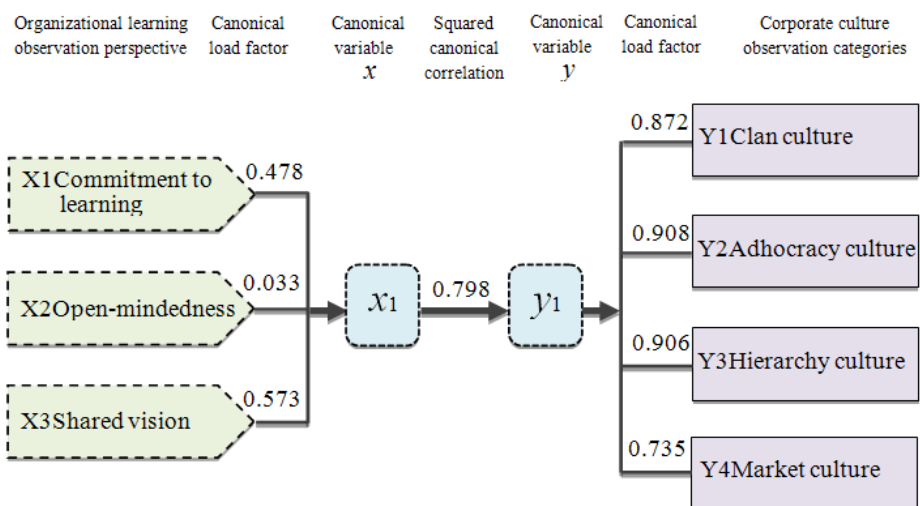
Organizational learning observation perspective

Canonical load factor

Canonical variable $x$

Squared canonical correlation

Canonical variable $y$

Canonical load factor

Corporate culture observation categories

X1Commitment to learning

0.478

X2Open-mindedness

0.033

X3Shared vision

0.573

$x_1$

0.798

$y_1$

0.872

Y1Clan culture

0.908

Y2Adhocracy culture

0.906

Y3Hierarchy culture

0.735

Y4Market culture